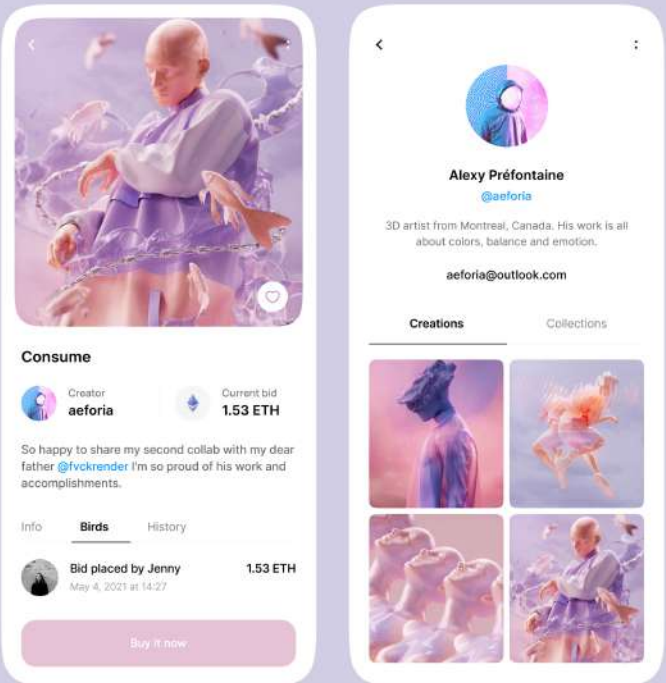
Consume

Creator
aeforia

Current bid
1.53 ETH

So happy to share my second collab with my dear father @fvckrender I'm so proud of his work and accomplishments.

Info Birds History

Bid placed by Jenny
May 4, 2021 at 14:27
1.53 ETH

Buy it now

Alexy Préfontaine
@aeforia

3D artist from Montreal, Canada. His work is all about colors, balance and emotion.

aeforia@outlook.com

Creations Collections